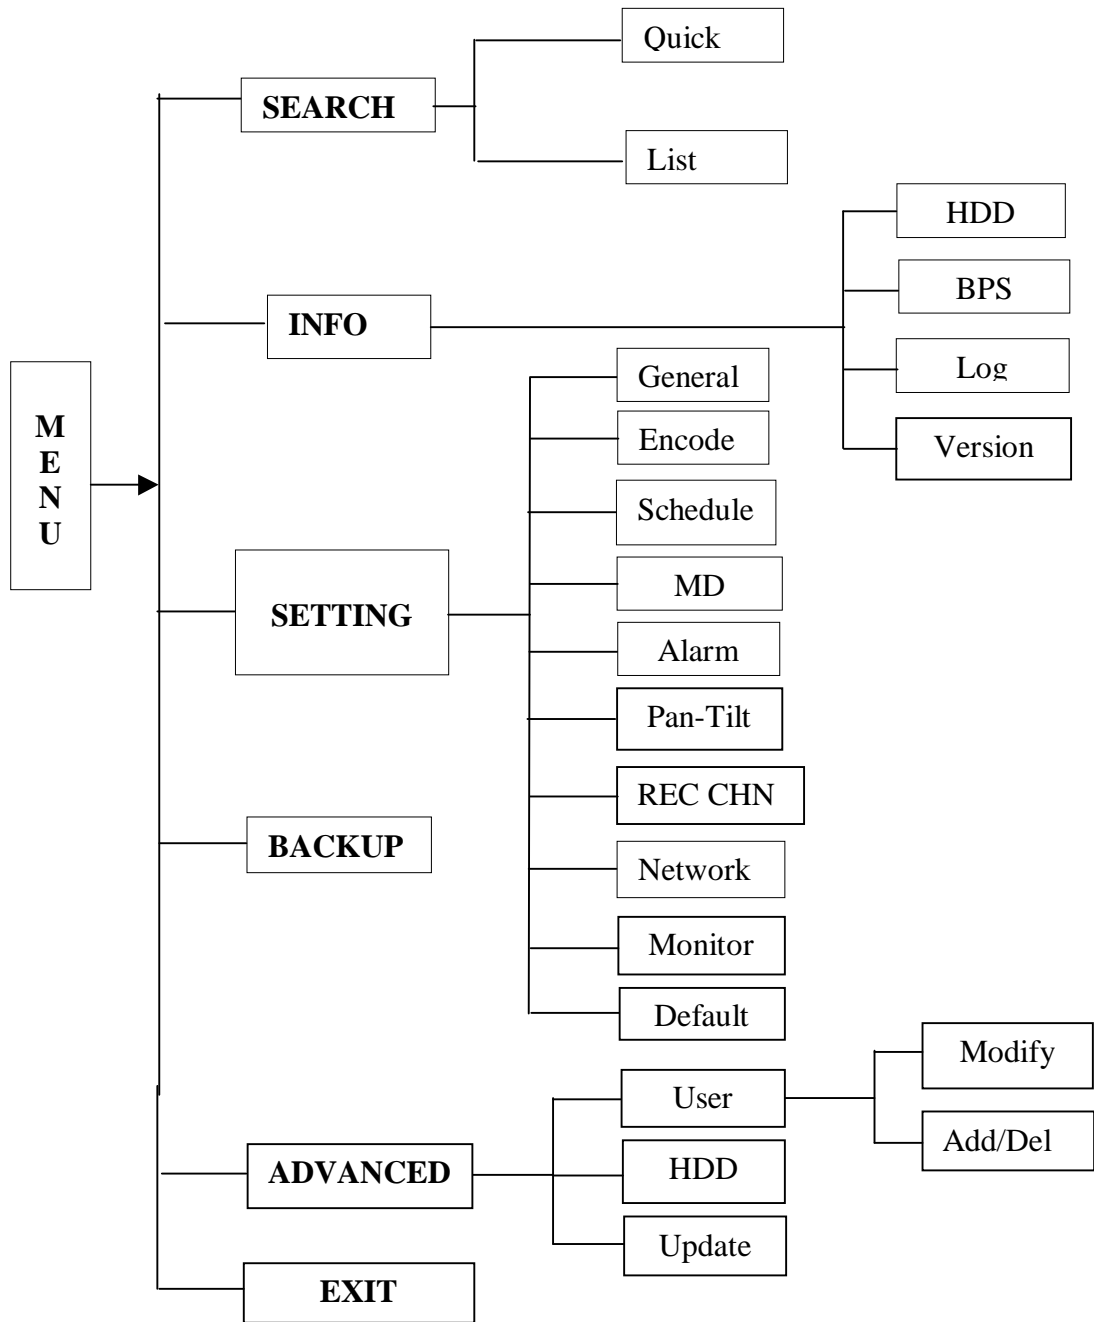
MENU

SEARCH

Quick

List

INFO

HDD

BPS

Log

Version

SETTING

General

Encode

Schedule

MD

Alarm

Pan-Tilt

REC CHN

Network

Monitor

Default

BACKUP

ADVANCED

User

Modify

Add/Del

HDD

Update

EXIT